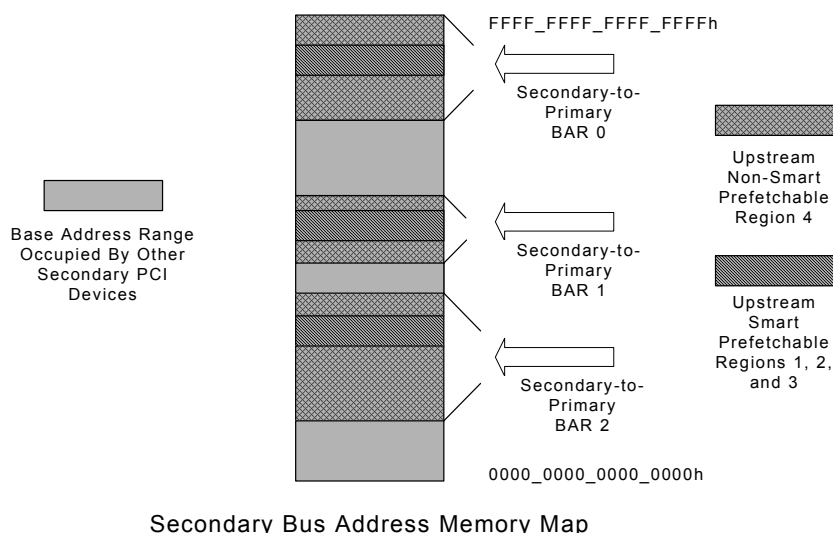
FFFF_FFFF_FFFF_FFFFh

Secondary-to-Primary BAR 0

Upstream Non-Smart Prefetchable Region 4

Base Address Range Occupied By Other Secondary PCI Devices

Secondary-to-Primary BAR 1

Upstream Smart Prefetchable Regions 1, 2, and 3

Secondary-to-Primary BAR 2

0000_0000_0000_0000h

Secondary Bus Address Memory Map